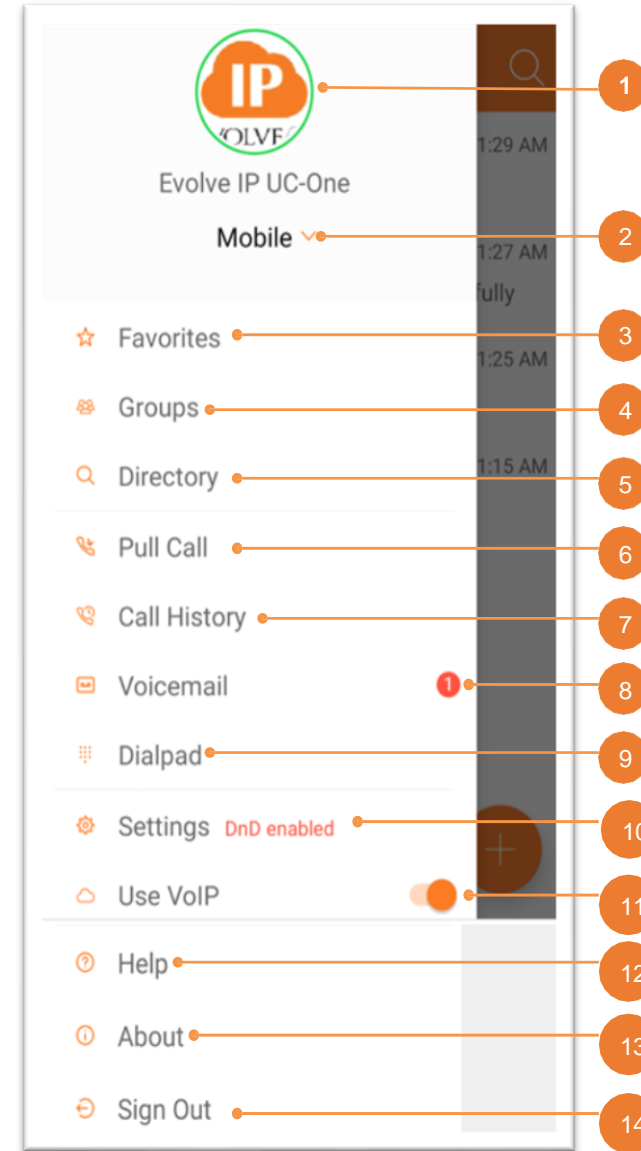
IP
OLVE

Evolve IP UC-One

Mobile

1:29 AM

1:27 AM

fully

1:25 AM

1:15 AM

Favorites

Groups

Directory

Pull Call

Call History

Voicemail 1

Dialpad

Settings DnD enabled

Use VoIP

Help

About

Sign Out

1
2
3
4
5
6
7
8
9
10
11
12
13
14